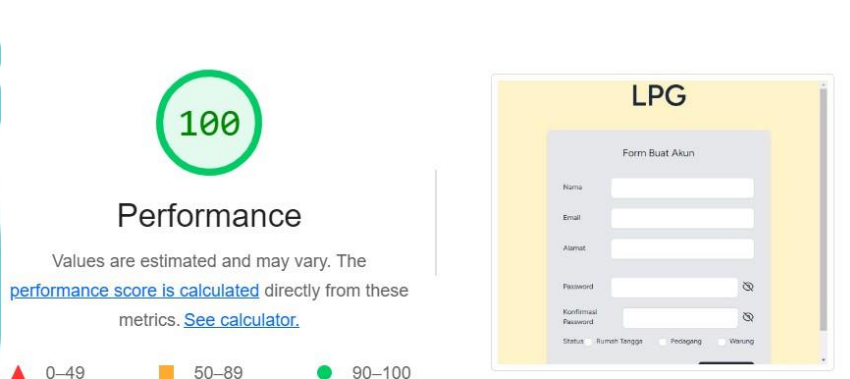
100

Performance

Values are estimated and may vary. The performance score is calculated directly from these metrics. See calculator.

0–49 50–89 90–100

LPG

Form Buat Akun

Nama

Email

Alamat

Password

Konfirmasi Password

Status Rumah Tangga Pedagang Warung